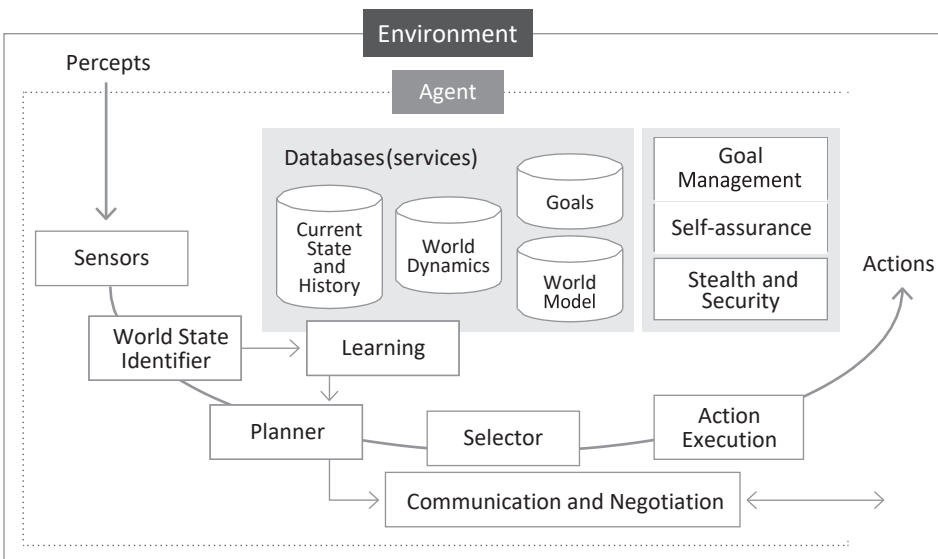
Environment

Percepts

Agent

Databases(services)

Current State and History

World Dynamics

Goals

World Model

Goal Management

Self-assurance

Stealth and Security

Actions

Sensors

World State Identifier

Learning

Planner

Selector

Action Execution

Communication and Negotiation